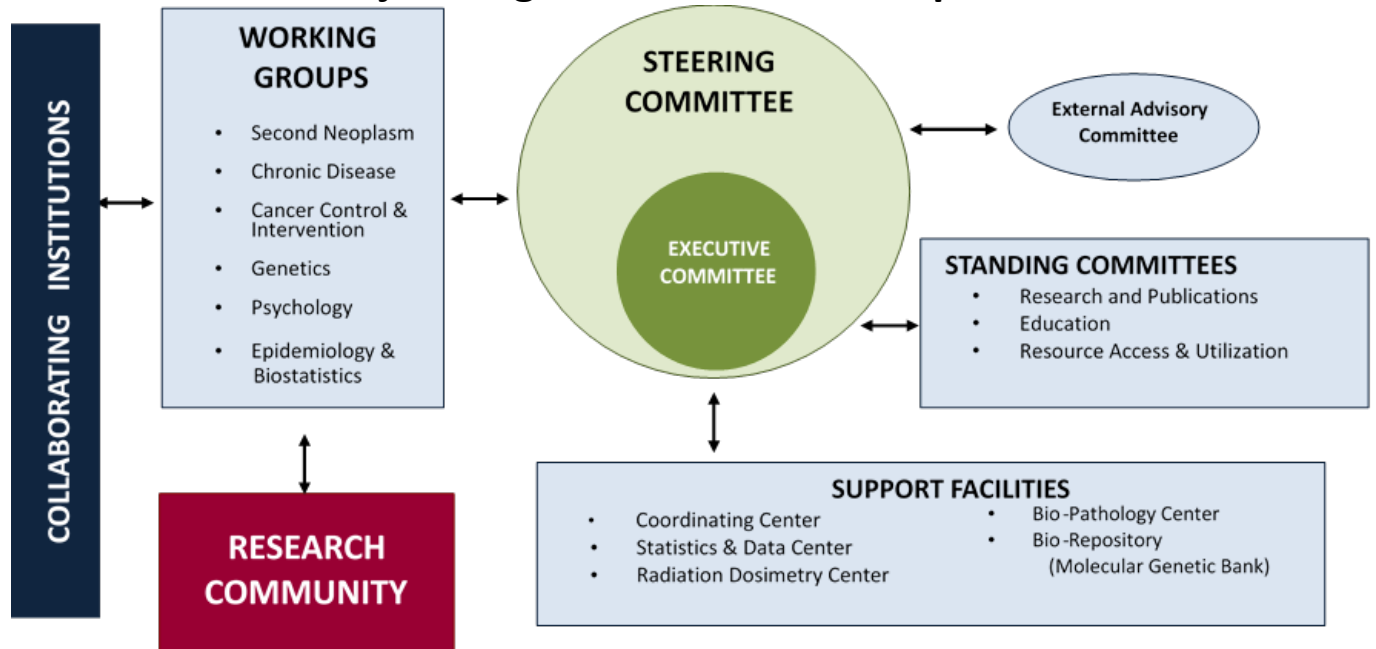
COLLABORATING INSTITUTIONS

WORKING GROUPS

- Second Neoplasm
- Chronic Disease
- Cancer Control & Intervention
- Genetics
- Psychology
- Epidemiology & Biostatistics

RESEARCH COMMUNITY

STEERING COMMITTEE

EXECUTIVE COMMITTEE

External Advisory Committee

STANDING COMMITTEES

- Research and Publications
- Education
- Resource Access & Utilization

SUPPORT FACILITIES

- Coordinating Center
- Statistics & Data Center
- Radiation Dosimetry Center
- Bio-Pathology Center
- Bio-Repository (Molecular Genetic Bank)